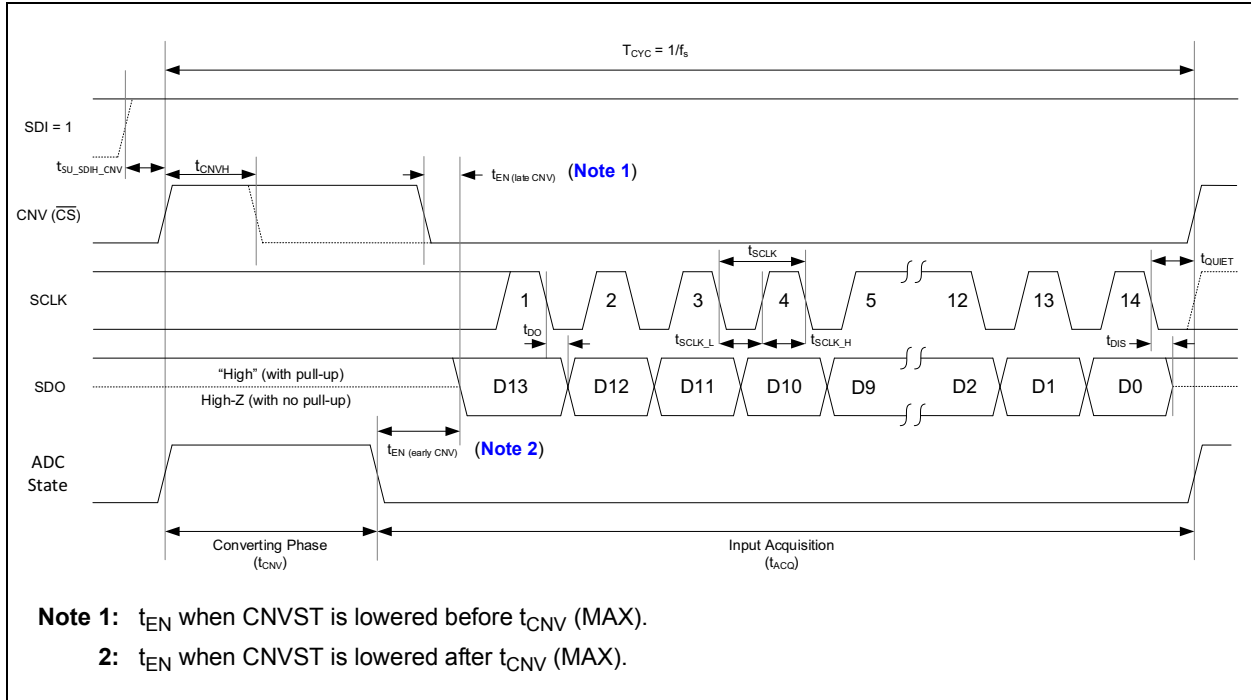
$T_{CYC} = 1/f_s$

SDI = 1

$t_{SU\_SDIH\_CNV}$

$t_{CNVH}$

$t_{EN\ (late\ CNV)}$ (**Note 1**)

CNV ($\overline{CS}$)

$t_{SCLK}$

$t_{QUIET}$

SCLK

1 2 3 4 5 12 13 14

$t_{DO}$

$t_{SCLK\_L}$

$t_{SCLK\_H}$

$t_{DIS}$

"High" (with pull-up)

SDO

High-Z (with no pull-up)

D13 D12 D11 D10 D9 D2 D1 D0

$t_{EN\ (early\ CNV)}$ (**Note 2**)

ADC State

Converting Phase ($t_{CNV}$)

Input Acquisition ($t_{ACQ}$)

**Note 1:** $t_{EN}$ when CNVST is lowered before $t_{CNV}$ (MAX).

**2:** $t_{EN}$ when CNVST is lowered after $t_{CNV}$ (MAX).